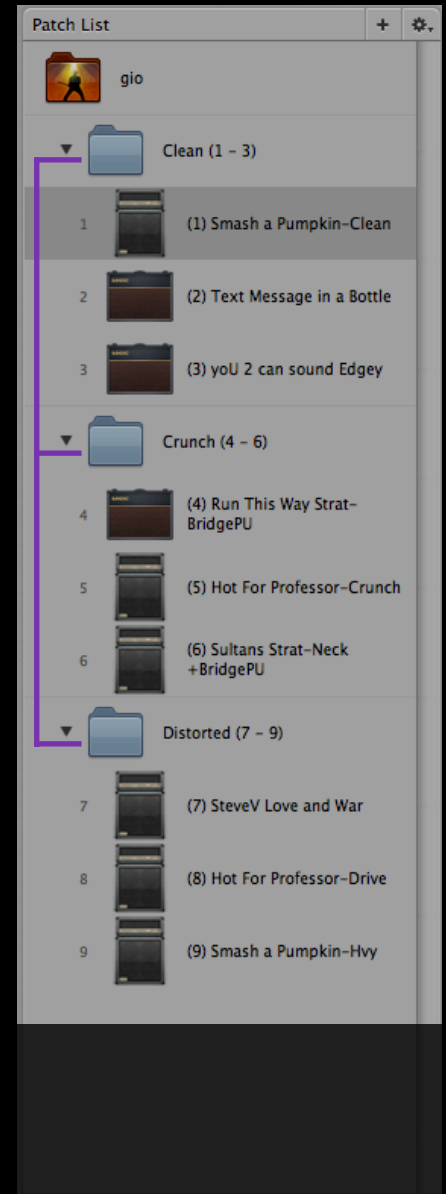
Patch List + ⚙

gio

Clean (1 - 3)

1 (1) Smash a Pumpkin-Clean

2 (2) Text Message in a Bottle

3 (3) yoU 2 can sound Edgey

Crunch (4 - 6)

4 (4) Run This Way Strat-BridgePU

5 (5) Hot For Professor-Crunch

6 (6) Sultans Strat-Neck +BridgePU

Distorted (7 - 9)

7 (7) SteveV Love and War

8 (8) Hot For Professor-Drive

9 (9) Smash a Pumpkin-Hvy